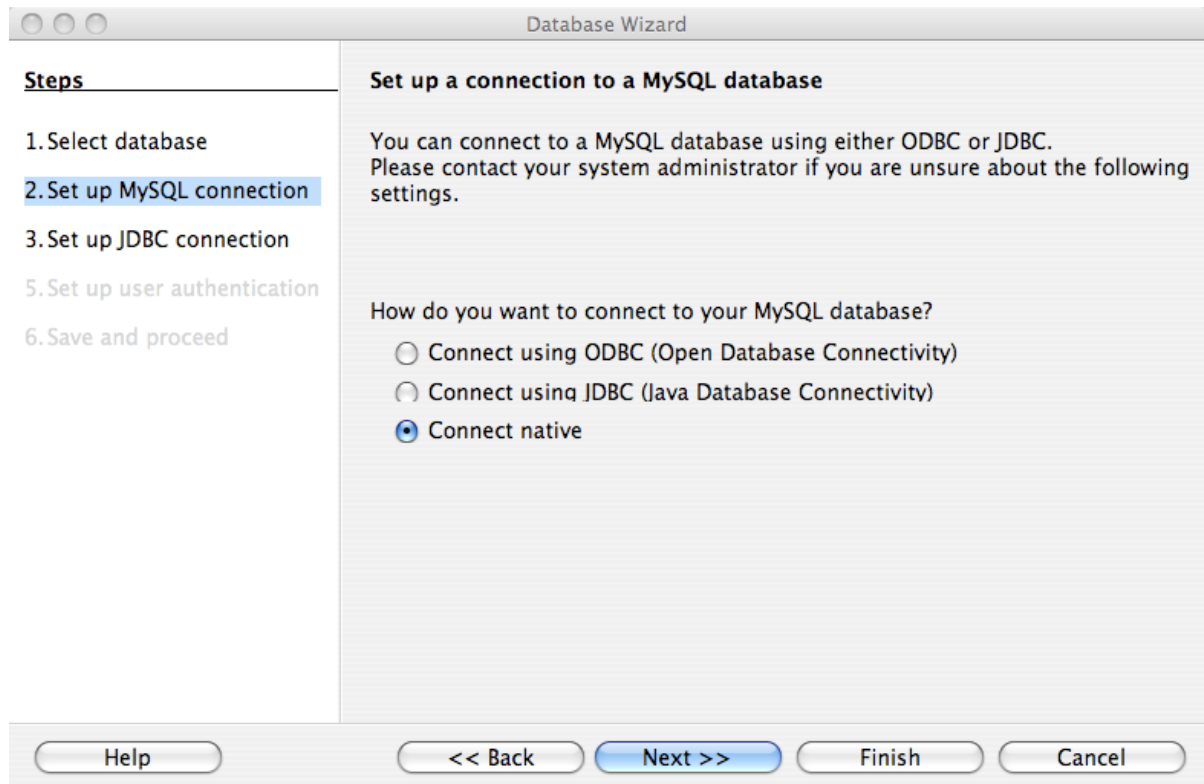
Database Wizard

Steps

1. Select database
2. Set up MySQL connection
3. Set up JDBC connection
5. Set up user authentication
6. Save and proceed

Set up a connection to a MySQL database

You can connect to a MySQL database using either ODBC or JDBC.
Please contact your system administrator if you are unsure about the following settings.

How do you want to connect to your MySQL database?

Connect using ODBC (Open Database Connectivity)
Connect using JDBC (Java Database Connectivity)
Connect native

Help
<< Back
Next >>
Finish
Cancel